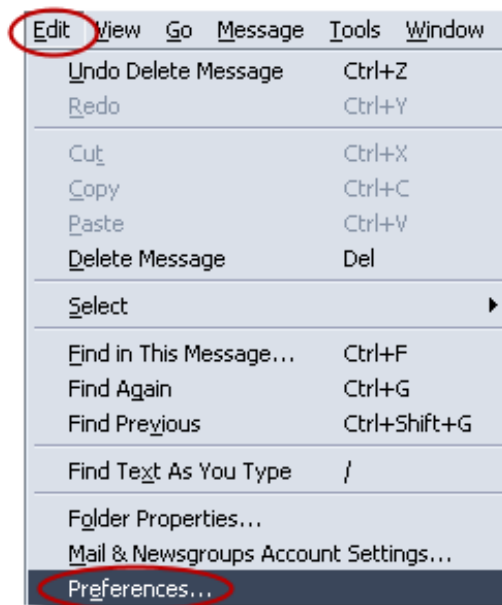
Edit View Go Message Tools Window

Undo Delete Message Ctrl+Z
Redo Ctrl+Y

Cut Ctrl+X
Copy Ctrl+C
Paste Ctrl+V
Delete Message Del

Select

Find in This Message... Ctrl+F
Find Again Ctrl+G
Find Previous Ctrl+Shift+G

Find Text As You Type /

Folder Properties...
Mail & Newsgroups Account Settings...
Preferences...